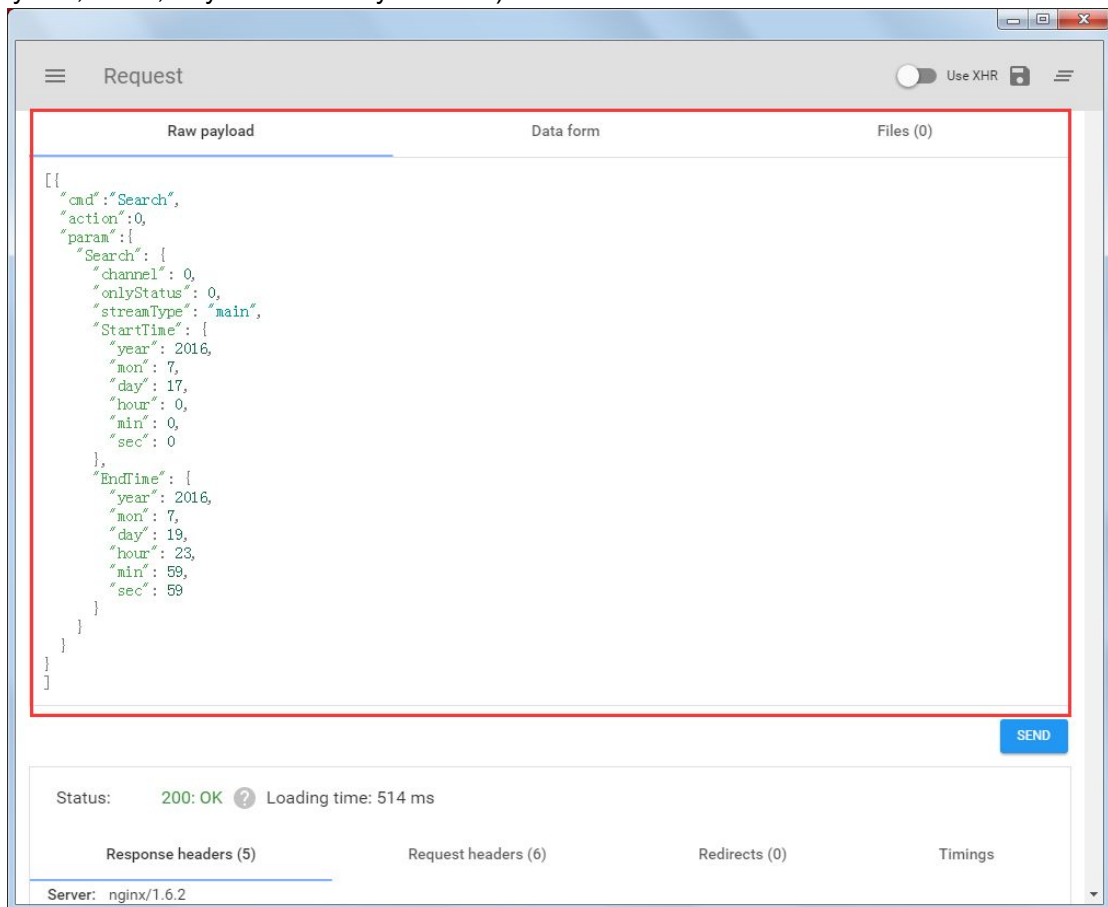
Request

Use XHR

Raw payload

Data form

Files (0)

[{
"cmd":"Search",
"action":0,
"param":{
"Search": {
"channel": 0,
"onlyStatus": 0,
"streamType": "main",
"StartTime": {
"year": 2016,
"mon": 7,
"day": 17,
"hour": 0,
"min": 0,
"sec": 0
},
"EndTime": {
"year": 2016,
"mon": 7,
"day": 19,
"hour": 23,
"min": 59,
"sec": 59
}
}
}
}
]

SEND

Status: 200: OK Loading time: 514 ms

Response headers (5)

Request headers (6)

Redirects (0)

Timings

Server: nginx/1.6.2